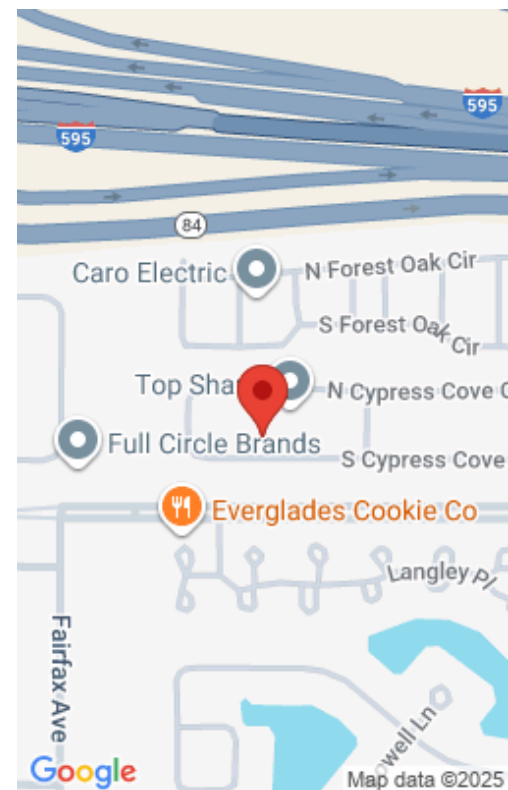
595

595

84

Caro Electric

N Forest Oak Cir

S Forest Oak Cir

Top Sha

N Cypress Cove C

Full Circle Brands

S Cypress Cove

Everglades Cookie Co

Langley Pl

Fairfax Ave

well Ln

Google

Map data ©2025